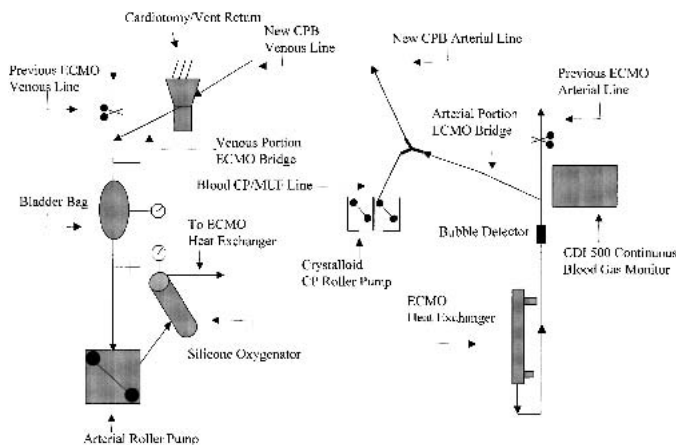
Cardiotomy/Vent Return

New CPB Venous Line

Previous ECMO Venous Line

New CPB Arterial Line

Previous ECMO Arterial Line

Arterial Portion ECMO Bridge

Venous Portion ECMO Bridge

Blood CP/MUF Line

Bladder Bag

To ECMO Heat Exchanger

Bubble Detector

CDI 500 Continuous Blood Gas Monitor

Crystalloid CP Roller Pump

ECMO Heat Exchanger

Silicone Oxygenator

Arterial Roller Pump